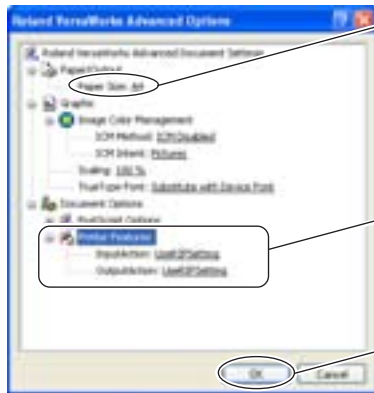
Roland VersaWorks Advanced Options

Roland VersaWorks Advanced Document Settings
Paper/Output
Paper Size: A4
Graphic
Image Color Management
ICM Method: ICM Disabled
ICM Intent: Pictures
Scaling: 100 %
TrueType Font: Substitute with Device Font
Document Options
PostScript Options
Printer Features
InputAction: UseRIPSetting
OutputAction: UseRIPSetting

OK
Cancel